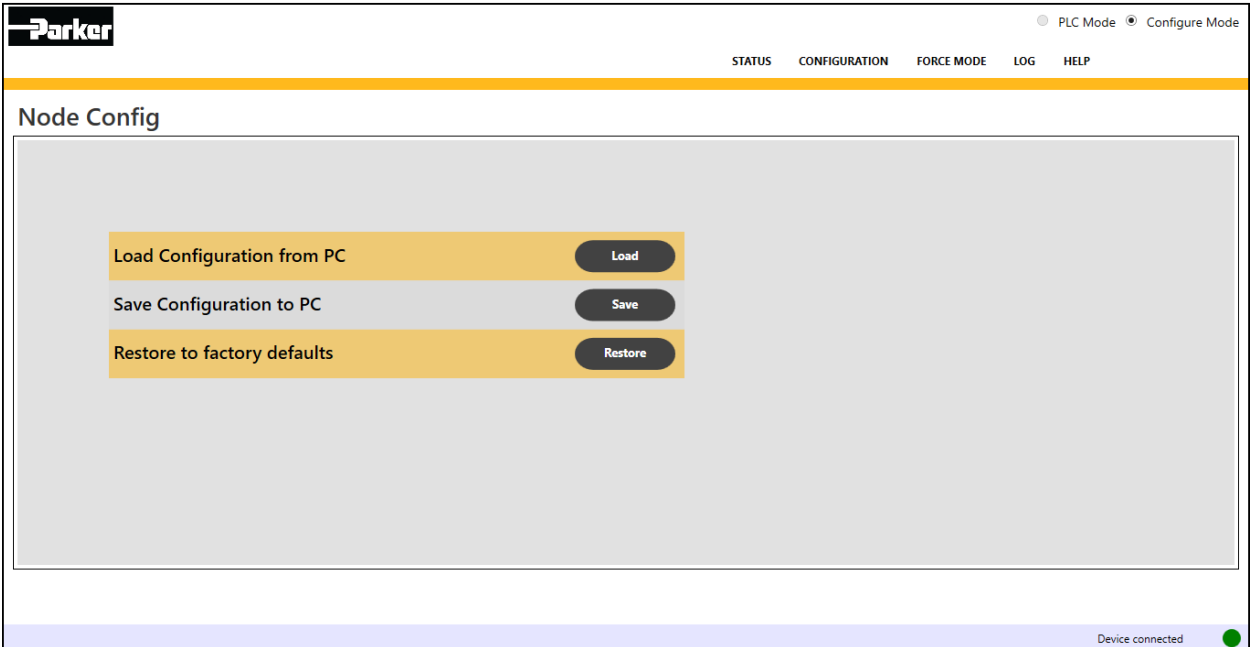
Parker

PLC Mode Configure Mode

STATUS CONFIGURATION FORCE MODE LOG HELP

Node Config

Load Configuration from PC Load

Save Configuration to PC Save

Restore to factory defaults Restore

Device connected